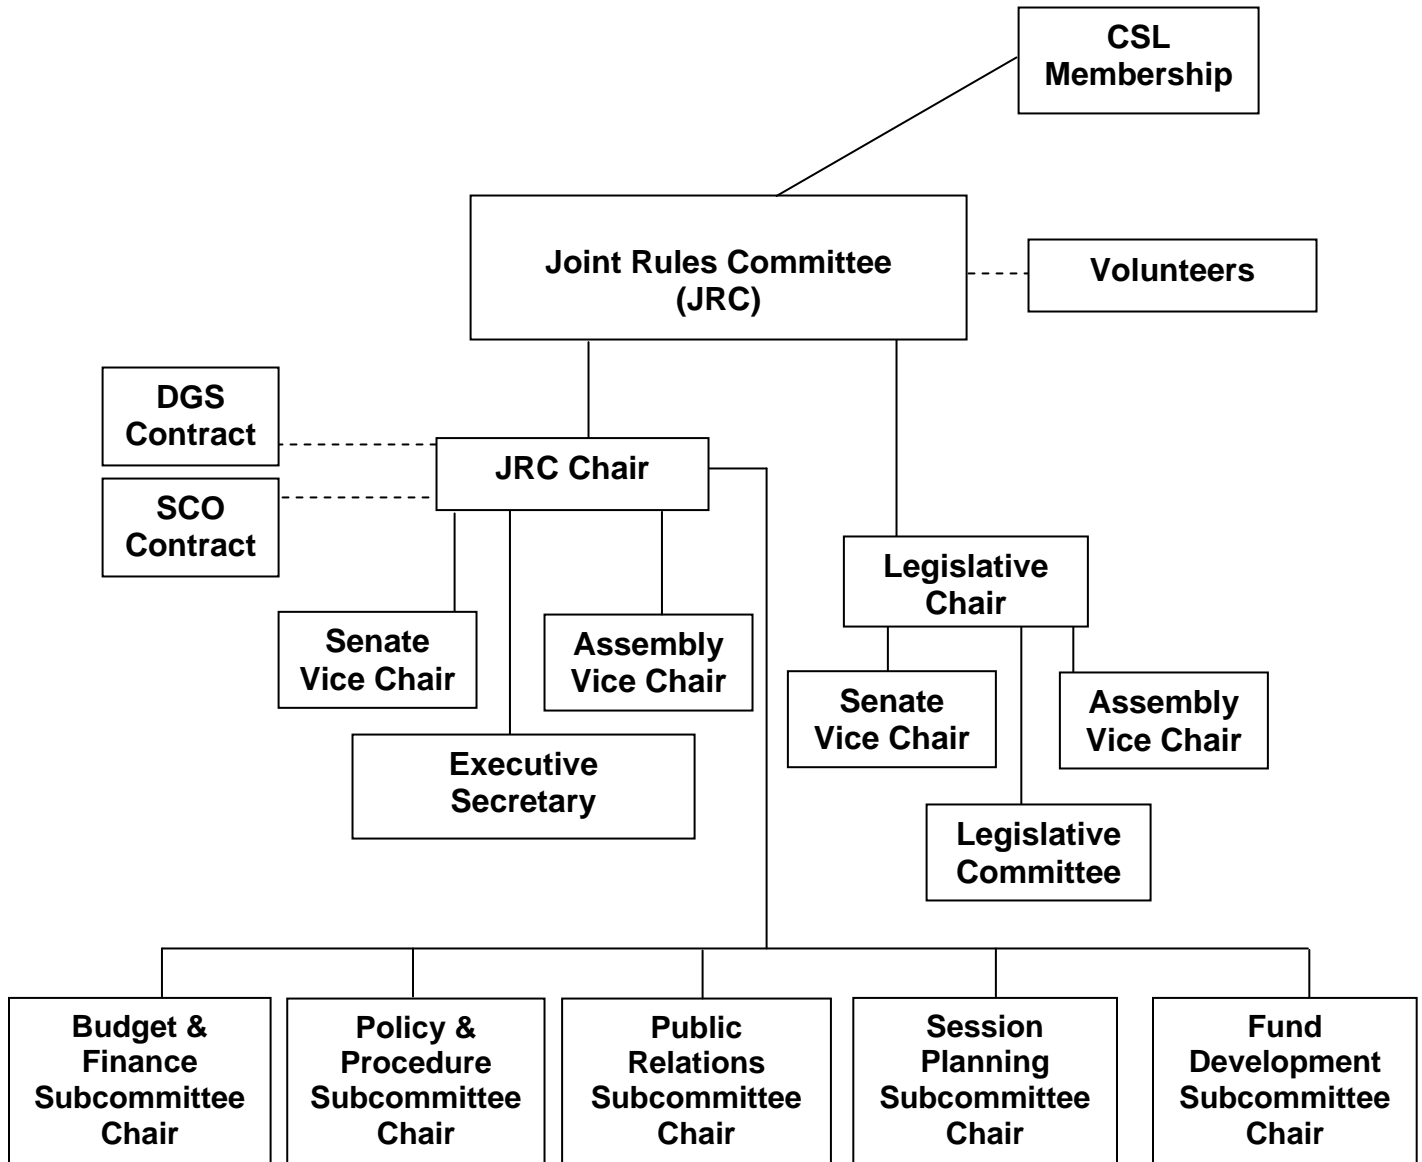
CSL Membership

Joint Rules Committee (JRC)

Volunteers

DGS Contract

SCO Contract

JRC Chair

Senate Vice Chair

Assembly Vice Chair

Executive Secretary

Legislative Chair

Senate Vice Chair

Assembly Vice Chair

Legislative Committee

Budget & Finance Subcommittee Chair

Policy & Procedure Subcommittee Chair

Public Relations Subcommittee Chair

Session Planning Subcommittee Chair

Fund Development Subcommittee Chair